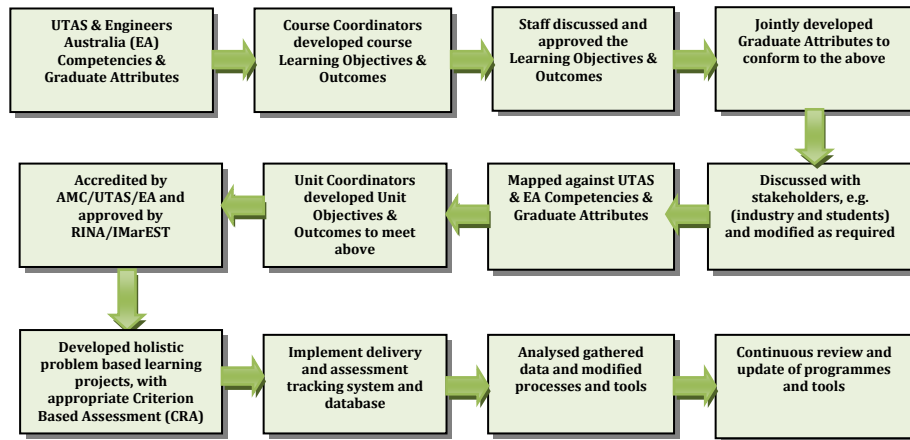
UTAS & Engineers Australia (EA) Competencies & Graduate Attributes

Course Coordinators developed course Learning Objectives & Outcomes

Staff discussed and approved the Learning Objectives & Outcomes

Jointly developed Graduate Attributes to conform to the above

Discussed with stakeholders, e.g. (industry and students) and modified as required

Mapped against UTAS & EA Competencies & Graduate Attributes

Unit Coordinators developed Unit Objectives & Outcomes to meet above

Accredited by AMC/UTAS/EA and approved by RINA/IMarEST

Developed holistic problem based learning projects, with appropriate Criterion Based Assessment (CRA)

Implement delivery and assessment tracking system and database

Analysed gathered data and modified processes and tools

Continuous review and update of programmes and tools